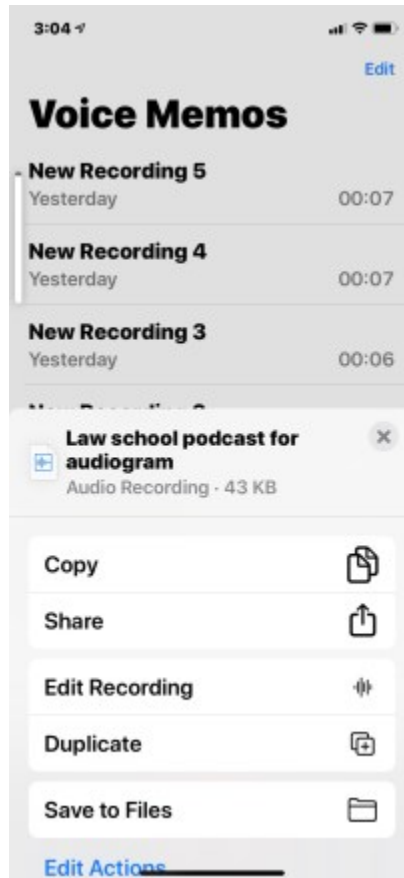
3:04

Edit

Voice Memos

New Recording 5
Yesterday 00:07

New Recording 4
Yesterday 00:07

New Recording 3
Yesterday 00:06

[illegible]

Law school podcast for audiogram
Audio Recording · 43 KB

Copy

Share

Edit Recording

Duplicate

Save to Files

Edit Actions